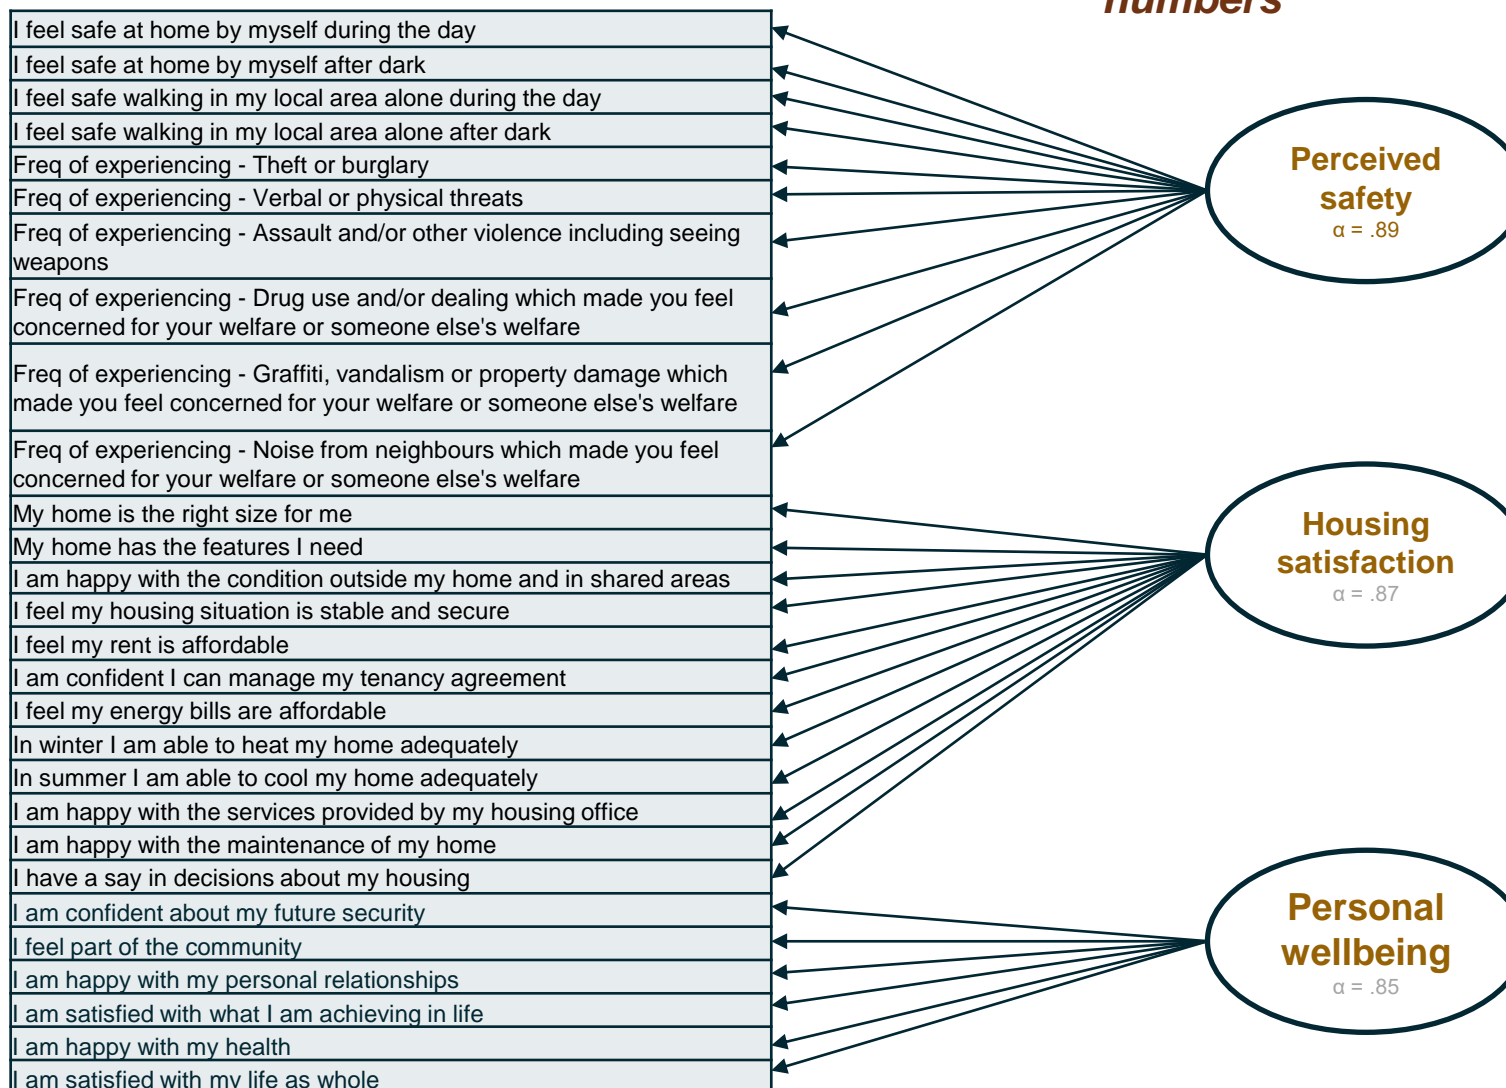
numbers

I feel safe at home by myself during the day
I feel safe at home by myself after dark
I feel safe walking in my local area alone during the day
I feel safe walking in my local area alone after dark
Freq of experiencing - Theft or burglary
Freq of experiencing - Verbal or physical threats
Freq of experiencing - Assault and/or other violence including seeing weapons
Freq of experiencing - Drug use and/or dealing which made you feel concerned for your welfare or someone else's welfare
Freq of experiencing - Graffiti, vandalism or property damage which made you feel concerned for your welfare or someone else's welfare
Freq of experiencing - Noise from neighbours which made you feel concerned for your welfare or someone else's welfare
My home is the right size for me
My home has the features I need
I am happy with the condition outside my home and in shared areas
I feel my housing situation is stable and secure
I feel my rent is affordable
I am confident I can manage my tenancy agreement
I feel my energy bills are affordable
In winter I am able to heat my home adequately
In summer I am able to cool my home adequately
I am happy with the services provided by my housing office
I am happy with the maintenance of my home
I have a say in decisions about my housing
I am confident about my future security
I feel part of the community
I am happy with my personal relationships
I am satisfied with what I am achieving in life
I am happy with my health
I am satisfied with my life as whole

Perceived safety
α = .89

Housing satisfaction
α = .87

Personal wellbeing
α = .85